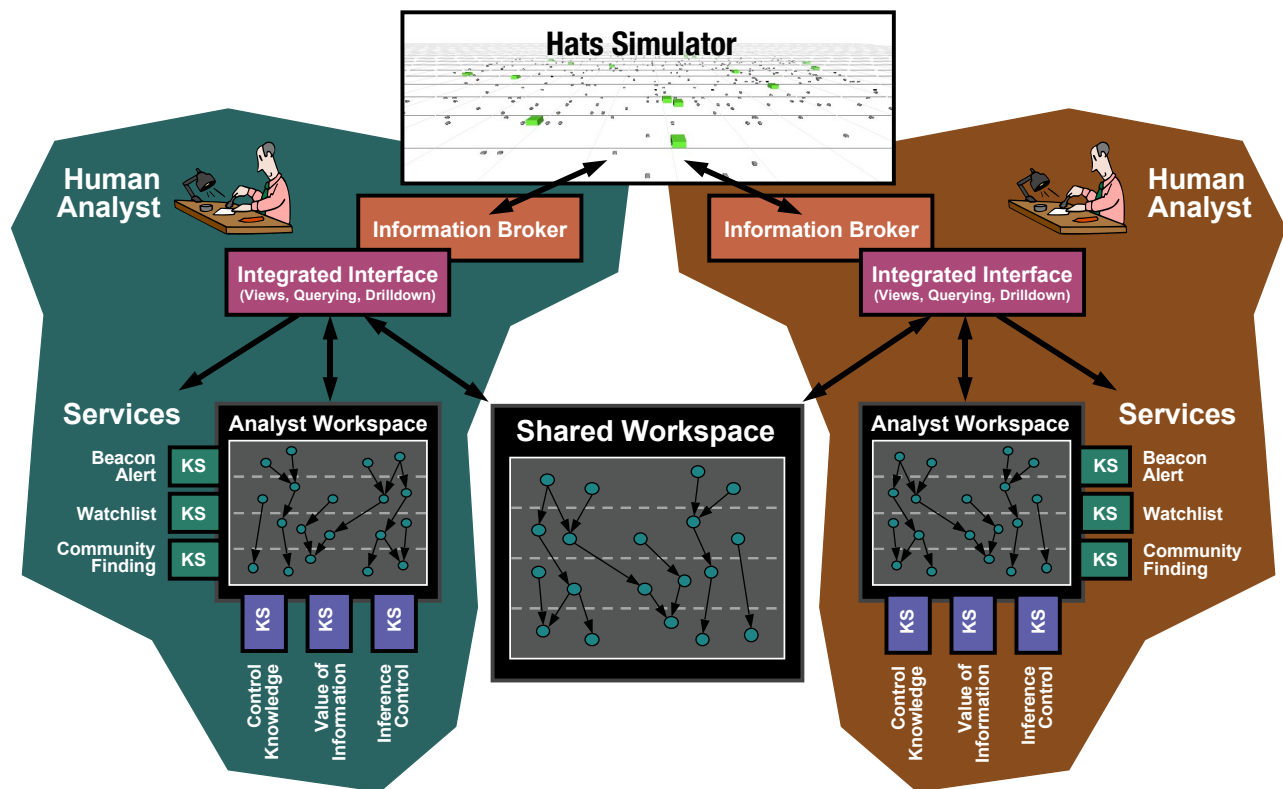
Hats Simulator

Human Analyst

Information Broker

Integrated Interface
(Views, Querying, Drilldown)

Services

Analyst Workspace

Beacon Alert KS

Watchlist KS

Community Finding KS

KS KS KS

Control Knowledge

Value of Information

Inference Control

Shared Workspace

Human Analyst

Information Broker

Integrated Interface
(Views, Querying, Drilldown)

Services

Analyst Workspace

KS Beacon Alert

KS Watchlist

KS Community Finding

KS KS KS

Control Knowledge

Value of Information

Inference Control